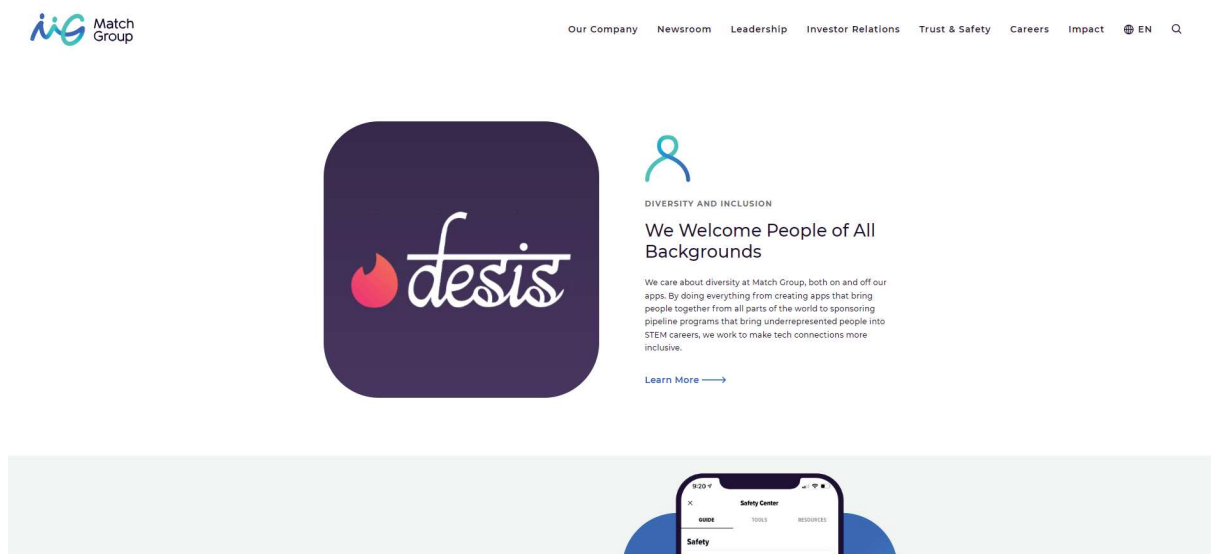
Match Group

Our Company Newsroom Leadership Investor Relations Trust & Safety Careers Impact EN

desis

DIVERSITY AND INCLUSION

We Welcome People of All Backgrounds

We care about diversity at Match Group, both on and off our apps. By doing everything from creating apps that bring people together from all parts of the world to sponsoring pipeline programs that bring underrepresented people into STEM careers, we work to make tech connections more inclusive.

Learn More ⟶

9:20

×

Safety Center

GUIDE TOOLS RESOURCES

Safety